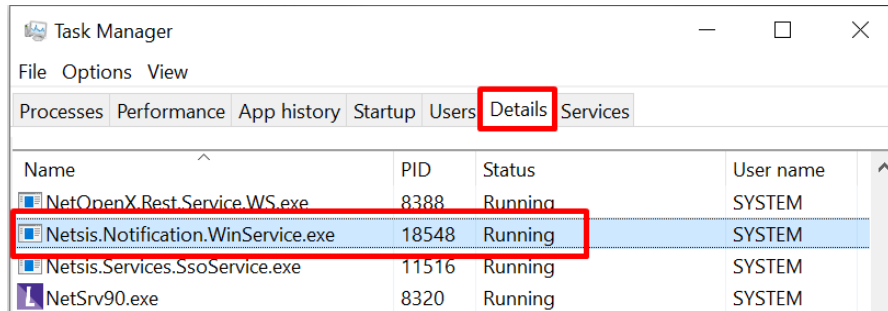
Task Manager

File Options View

Processes Performance App history Startup Users Details Services

| Name | PID | Status | User name |
|---|---|---|---|
| NetOpenX.Rest.Service.WS.exe | 8388 | Running | SYSTEM |
| Netsis.Notification.WinService.exe | 18548 | Running | SYSTEM |
| Netsis.Services.SsoService.exe | 11516 | Running | SYSTEM |
| NetSrv90.exe | 8320 | Running | SYSTEM |